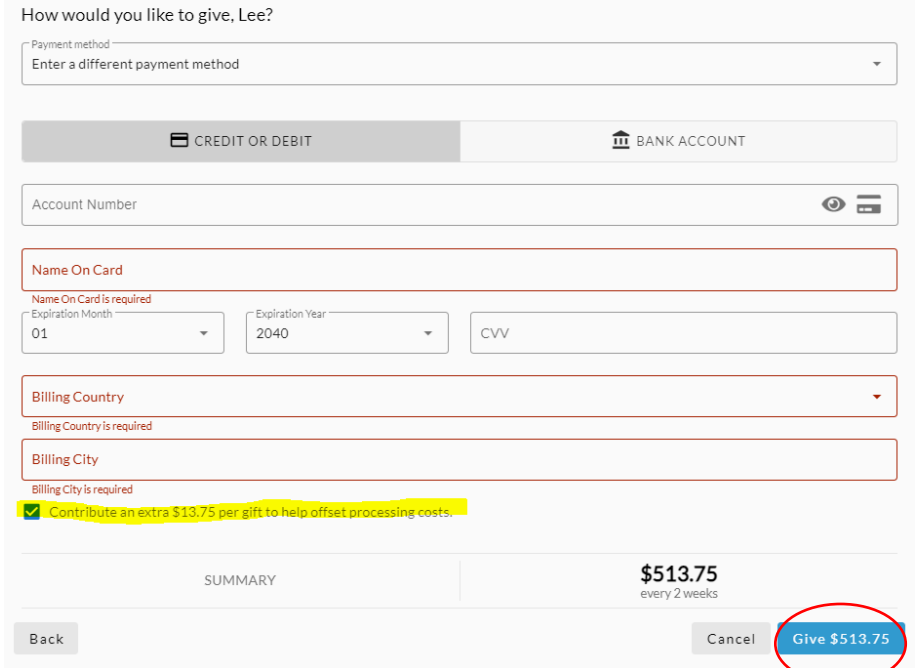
How would you like to give, Lee?

Payment method
Enter a different payment method

CREDIT OR DEBIT
BANK ACCOUNT

Account Number

Name On Card
Name On Card is required

Expiration Month
01

Expiration Year
2040

CVV

Billing Country
Billing Country is required

Billing City
Billing City is required

Contribute an extra $13.75 per gift to help offset processing costs.

SUMMARY

$513.75
every 2 weeks

Back

Cancel

Give $513.75